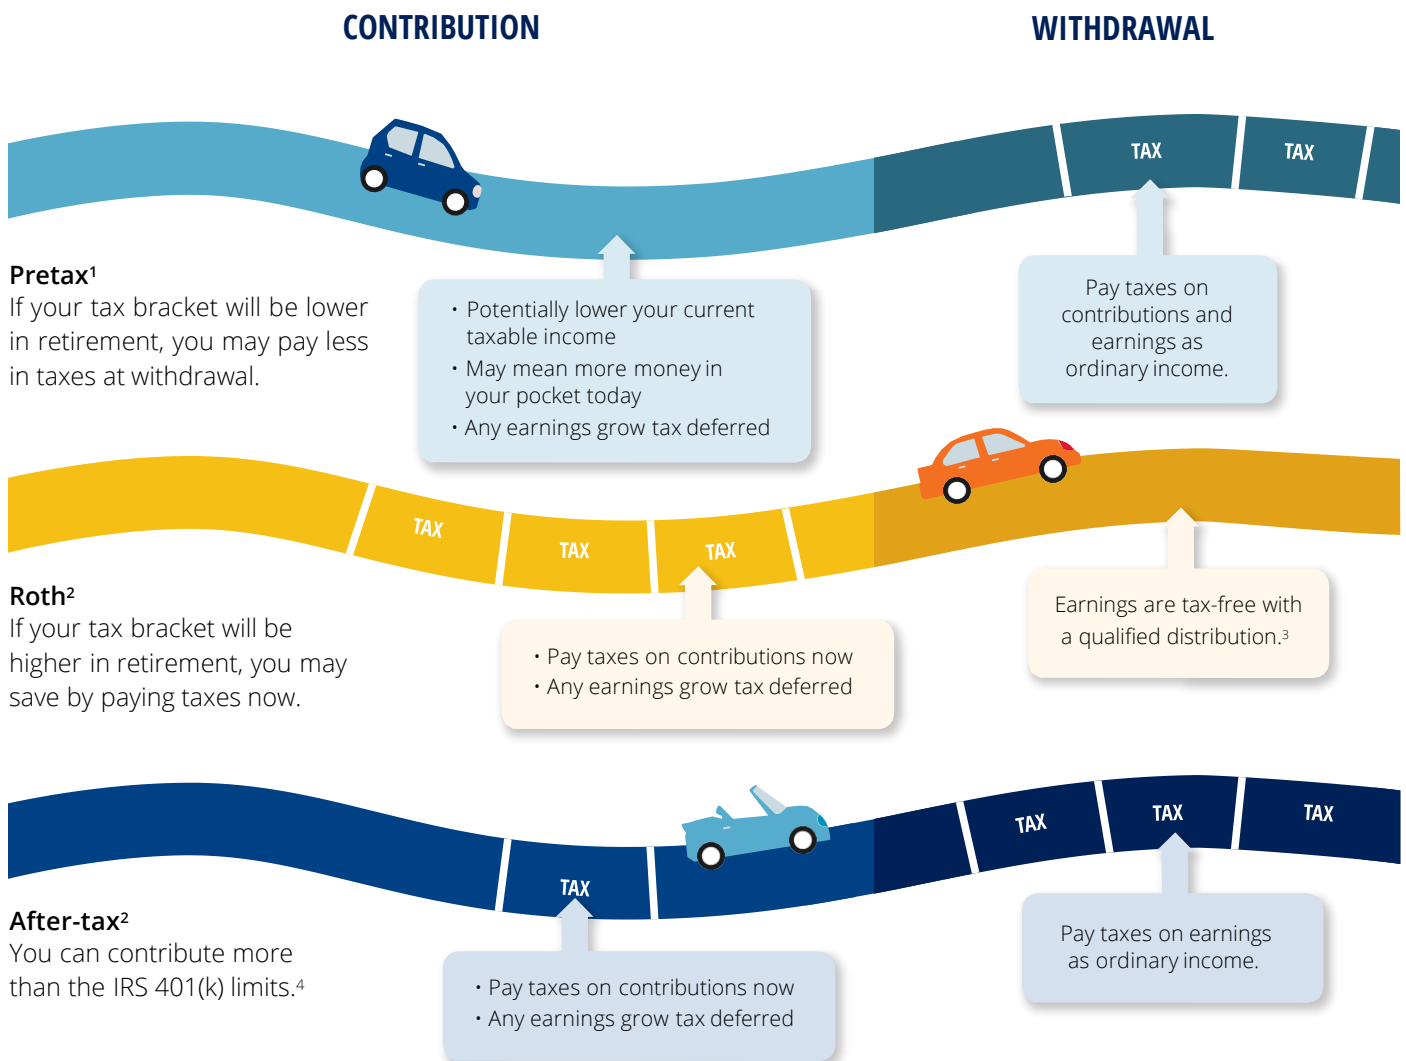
CONTRIBUTION

WITHDRAWAL

TAX TAX

Pretax¹
If your tax bracket will be lower in retirement, you may pay less in taxes at withdrawal.

• Potentially lower your current taxable income
• May mean more money in your pocket today
• Any earnings grow tax deferred

Pay taxes on contributions and earnings as ordinary income.

TAX TAX TAX

Roth²
If your tax bracket will be higher in retirement, you may save by paying taxes now.

• Pay taxes on contributions now
• Any earnings grow tax deferred

Earnings are tax-free with a qualified distribution.³

TAX TAX TAX TAX

After-tax²
You can contribute more than the IRS 401(k) limits.⁴

• Pay taxes on contributions now
• Any earnings grow tax deferred

Pay taxes on earnings as ordinary income.